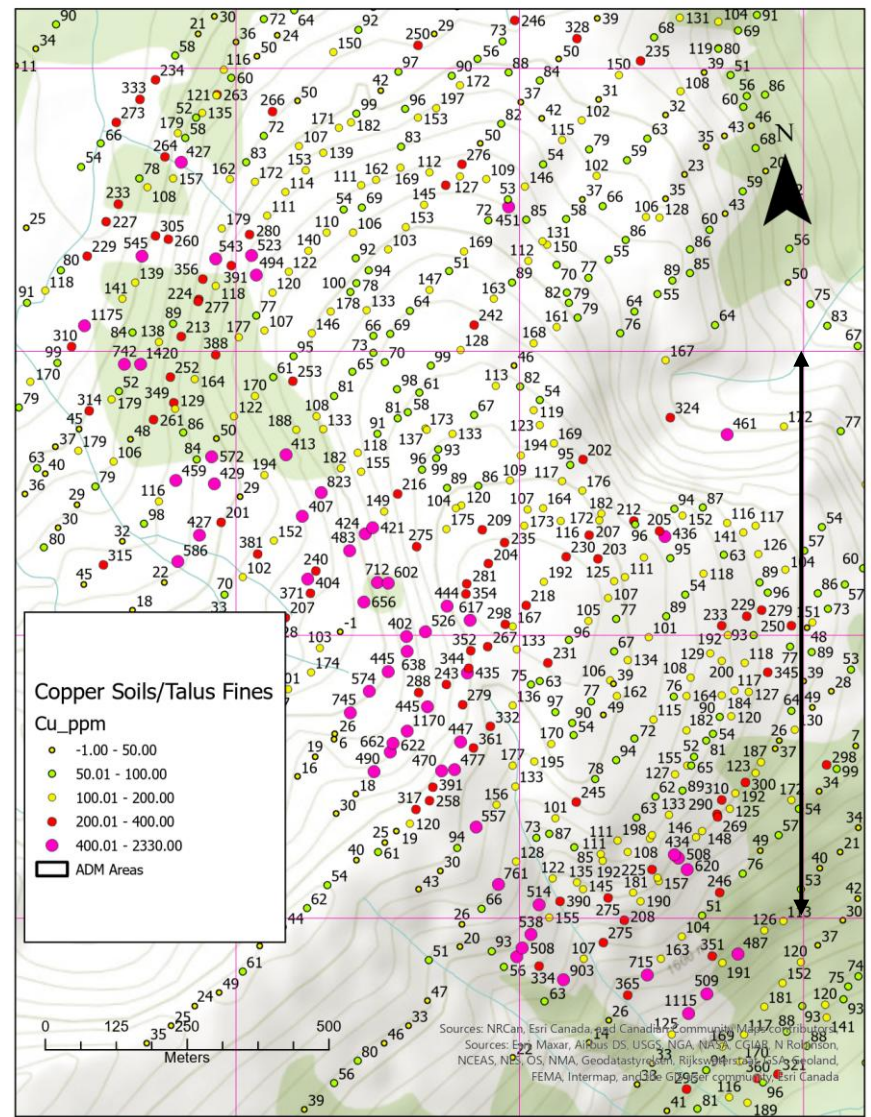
N

Copper Soils/Talus Fines
Cu_ppm
-1.00 - 50.00
50.01 - 100.00
100.01 - 200.00
200.01 - 400.00
400.01 - 2330.00
ADM Areas

0 125 250 500
Meters

Sources: NRCan, Esri Canada, and Canadian Community Maps contributors. Sources: Esri, Maxar, Airbus DS, USGS, NGA, NASA, CGIAR, N Robinson, NCEAS, NLS, OS, NMA, Geodatastyrelsen, Rijkswaterstaat, GSA, Geoland, FEMA, Intermap, and the GIS user community, Esri Canada